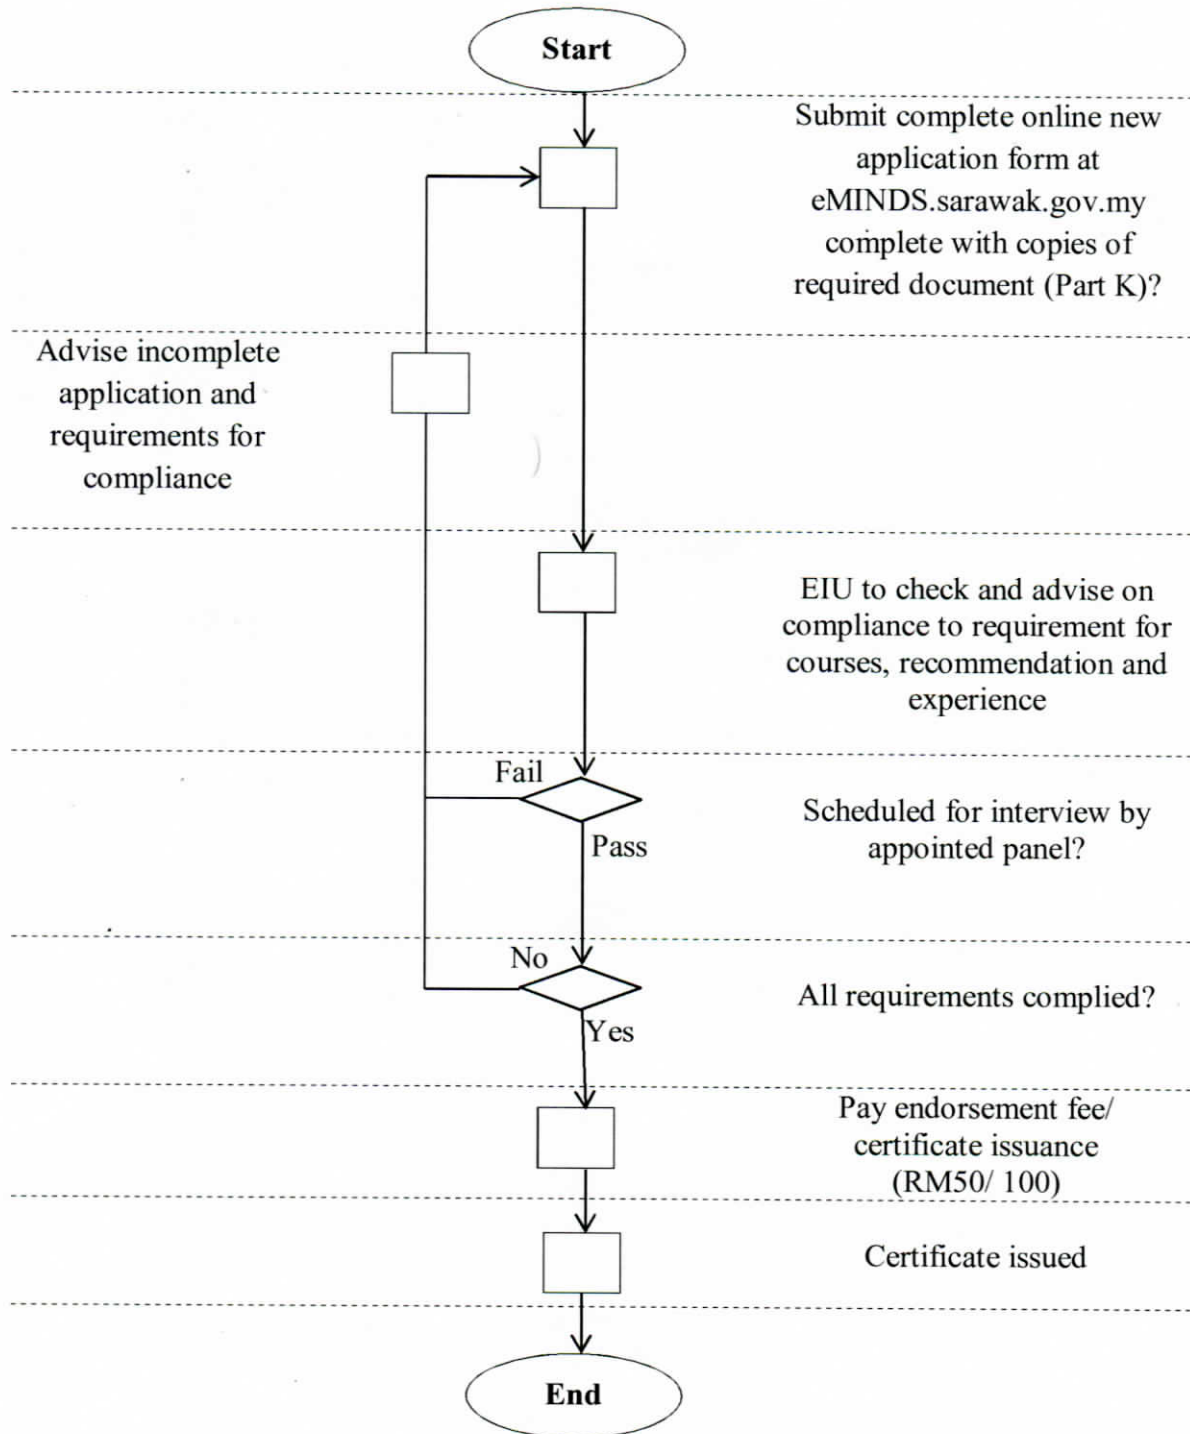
Start

Submit complete online new application form at eMINDS.sarawak.gov.my complete with copies of required document (Part K)?

Advise incomplete application and requirements for compliance

EIU to check and advise on compliance to requirement for courses, recommendation and experience

Fail

Pass

Scheduled for interview by appointed panel?

No

Yes

All requirements complied?

Pay endorsement fee/ certificate issuance (RM50/ 100)

Certificate issued

End